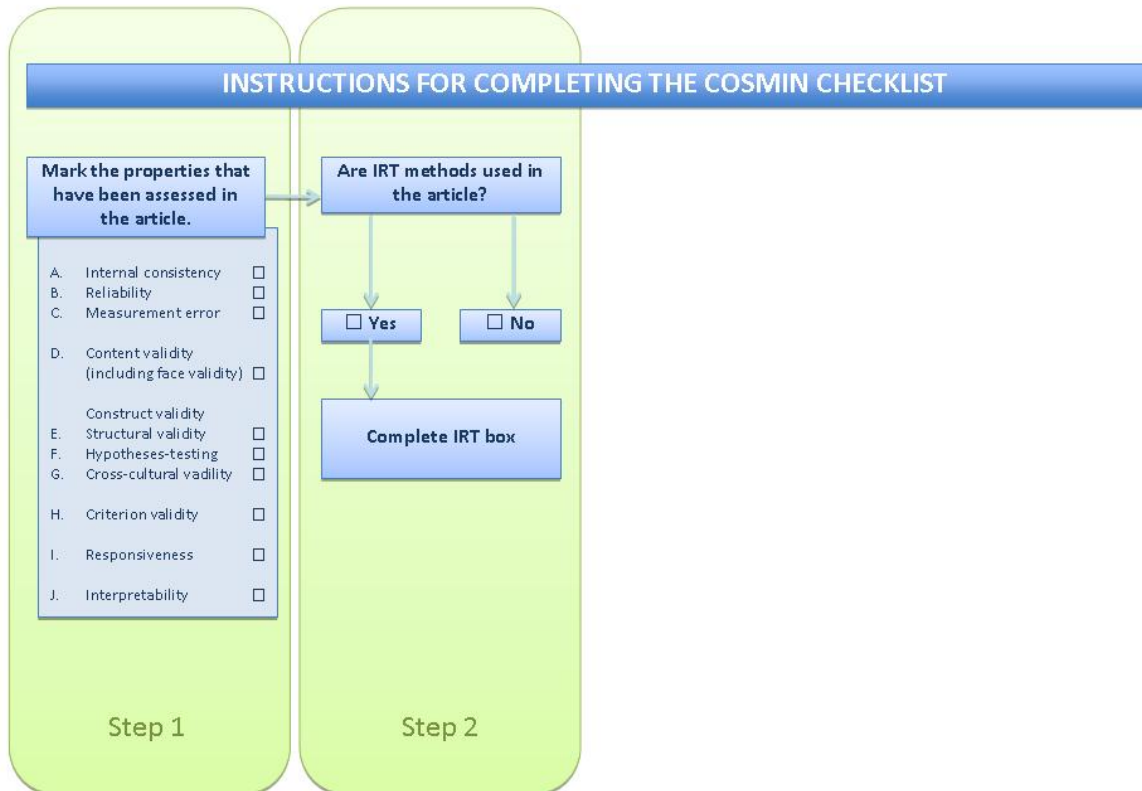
INSTRUCTIONS FOR COMPLETING THE COSMIN CHECKLIST

Mark the properties that have been assessed in the article.

A. Internal consistency ☐
B. Reliability ☐
C. Measurement error ☐

D. Content validity (including face validity) ☐

Construct validity
E. Structural validity ☐
F. Hypotheses-testing ☐
G. Cross-cultural vadility ☐

H. Criterion validity ☐

I. Responsiveness ☐

J. Interpretability ☐

Step 1

Are IRT methods used in the article?

☐ Yes

☐ No

Complete IRT box

Step 2